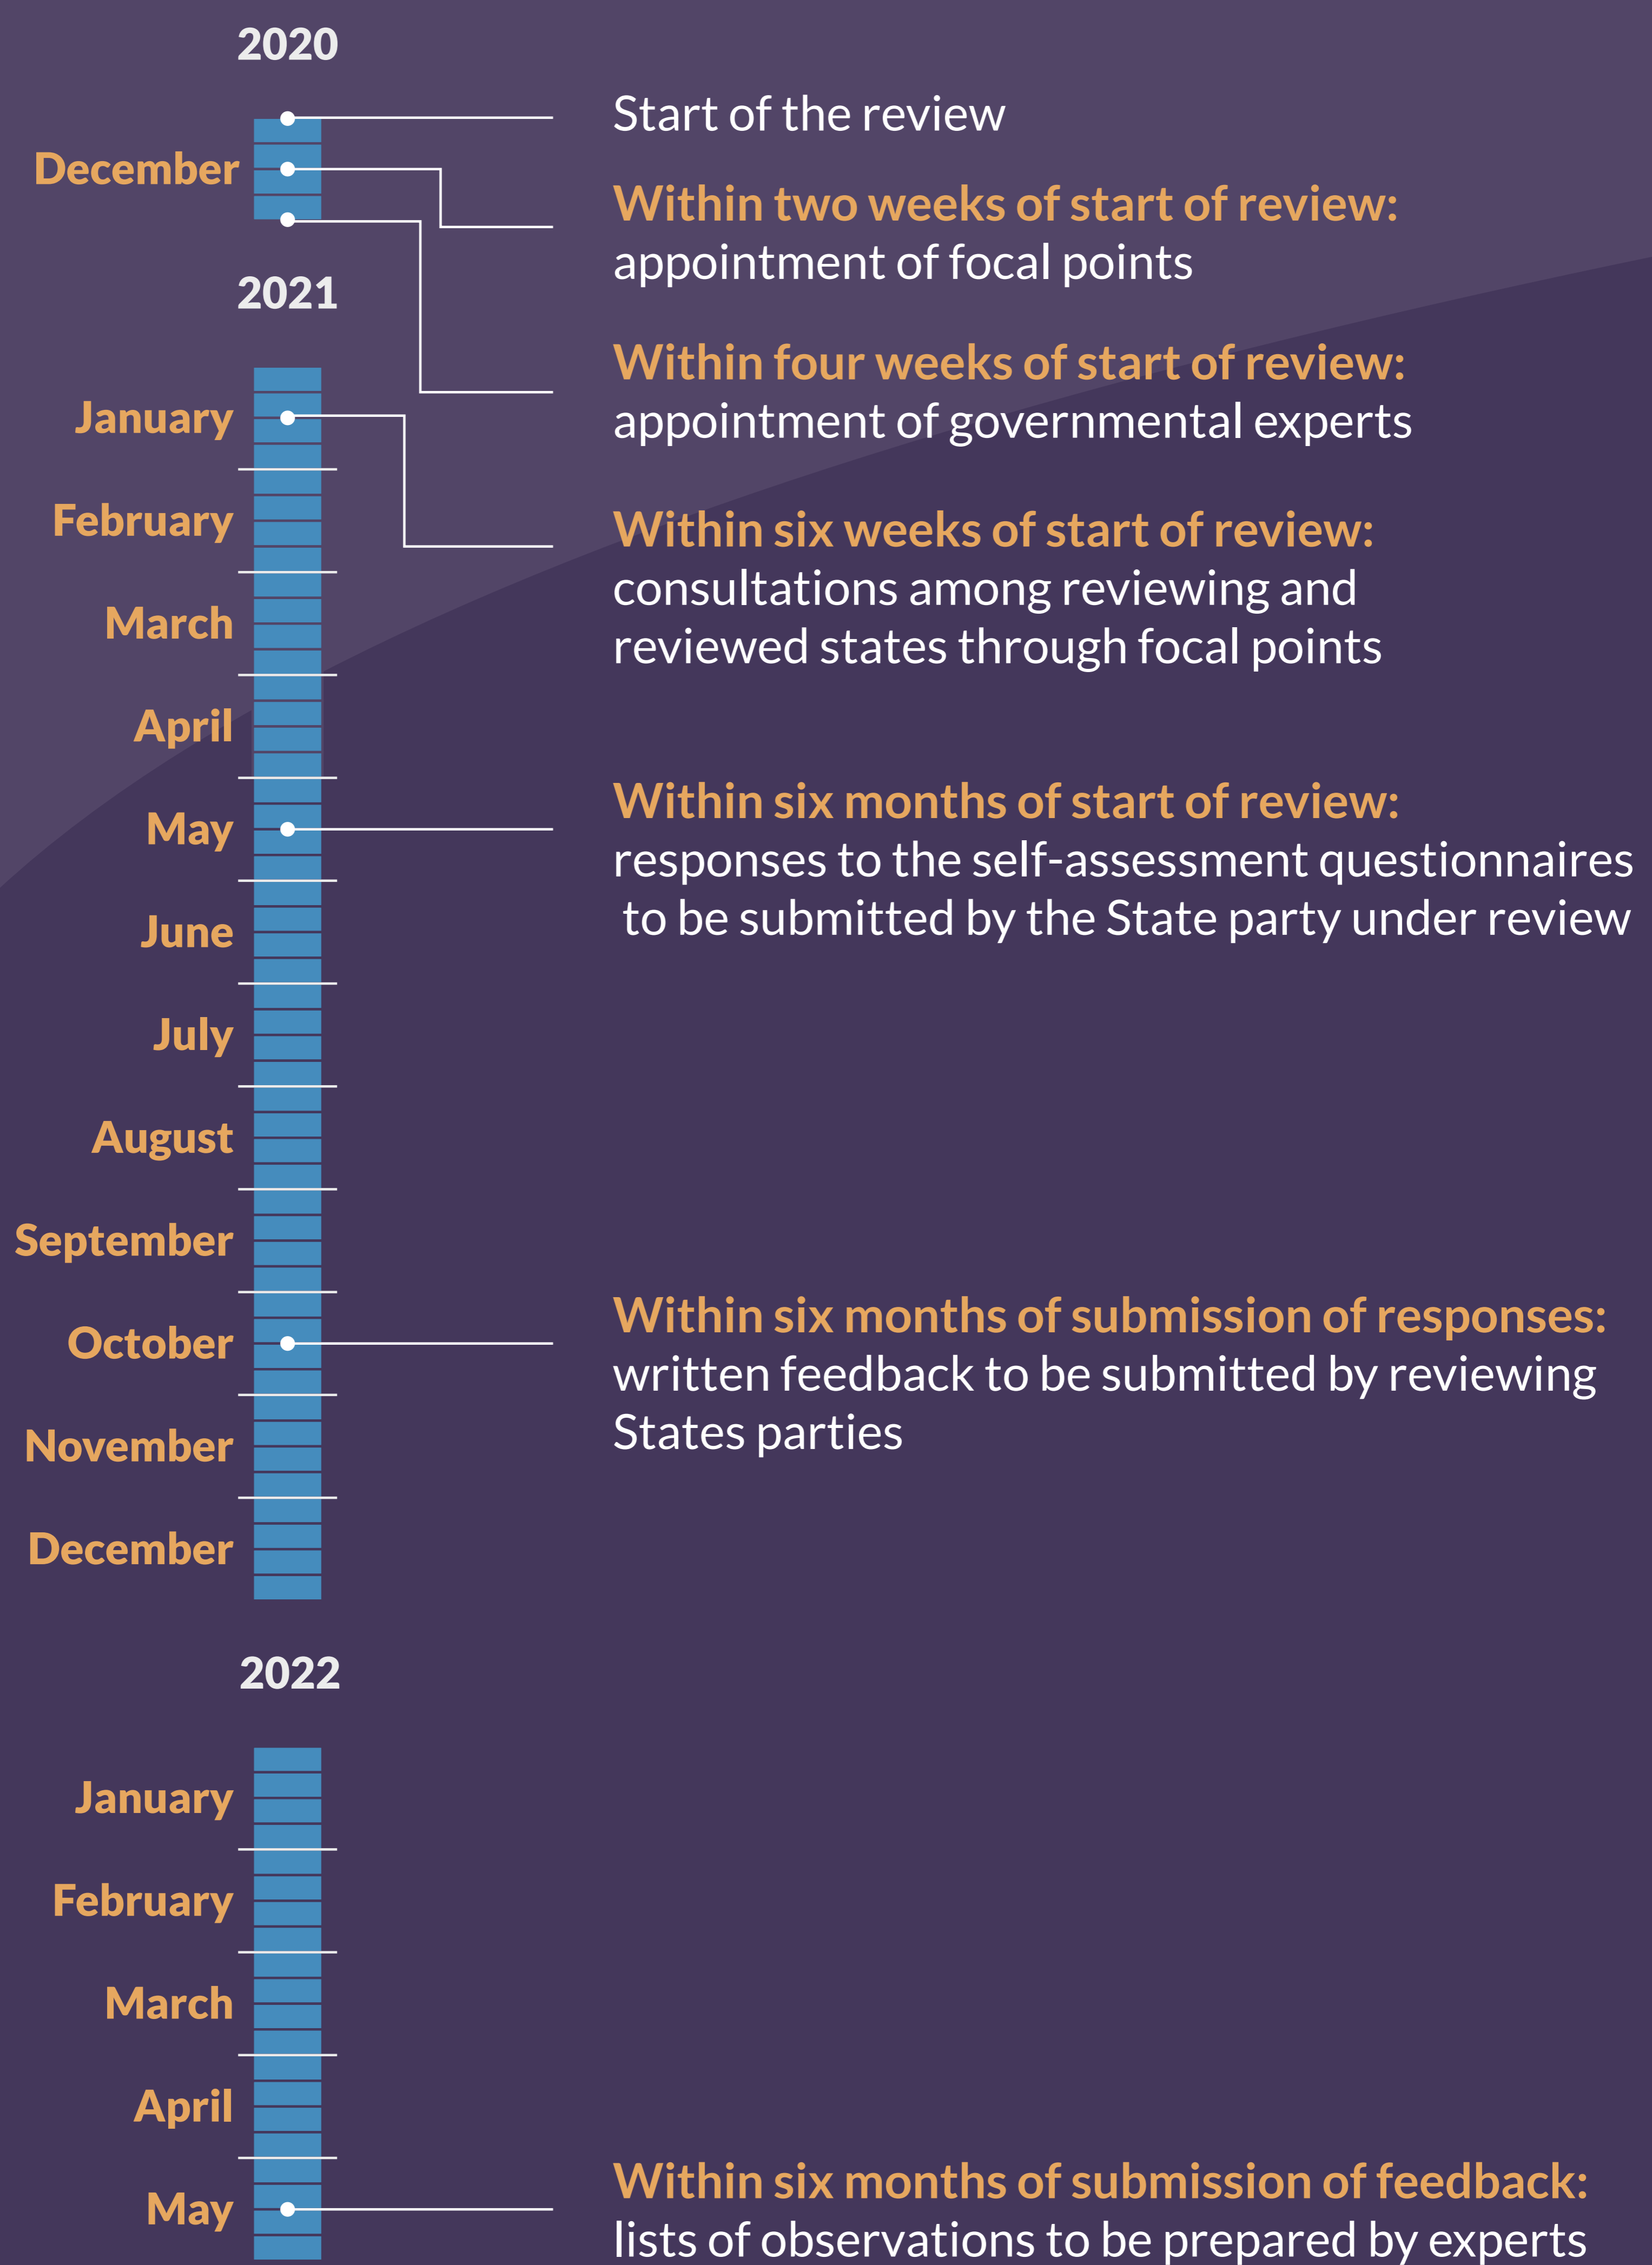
2020

December

2021

January

February

March

April

May

June

July

August

September

October

November

December

2022

January

February

March

April

May

Start of the review

Within two weeks of start of review: appointment of focal points

Within four weeks of start of review: appointment of governmental experts

Within six weeks of start of review: consultations among reviewing and reviewed states through focal points

Within six months of start of review: responses to the self-assessment questionnaires to be submitted by the State party under review

Within six months of submission of responses: written feedback to be submitted by reviewing States parties

Within six months of submission of feedback: lists of observations to be prepared by experts